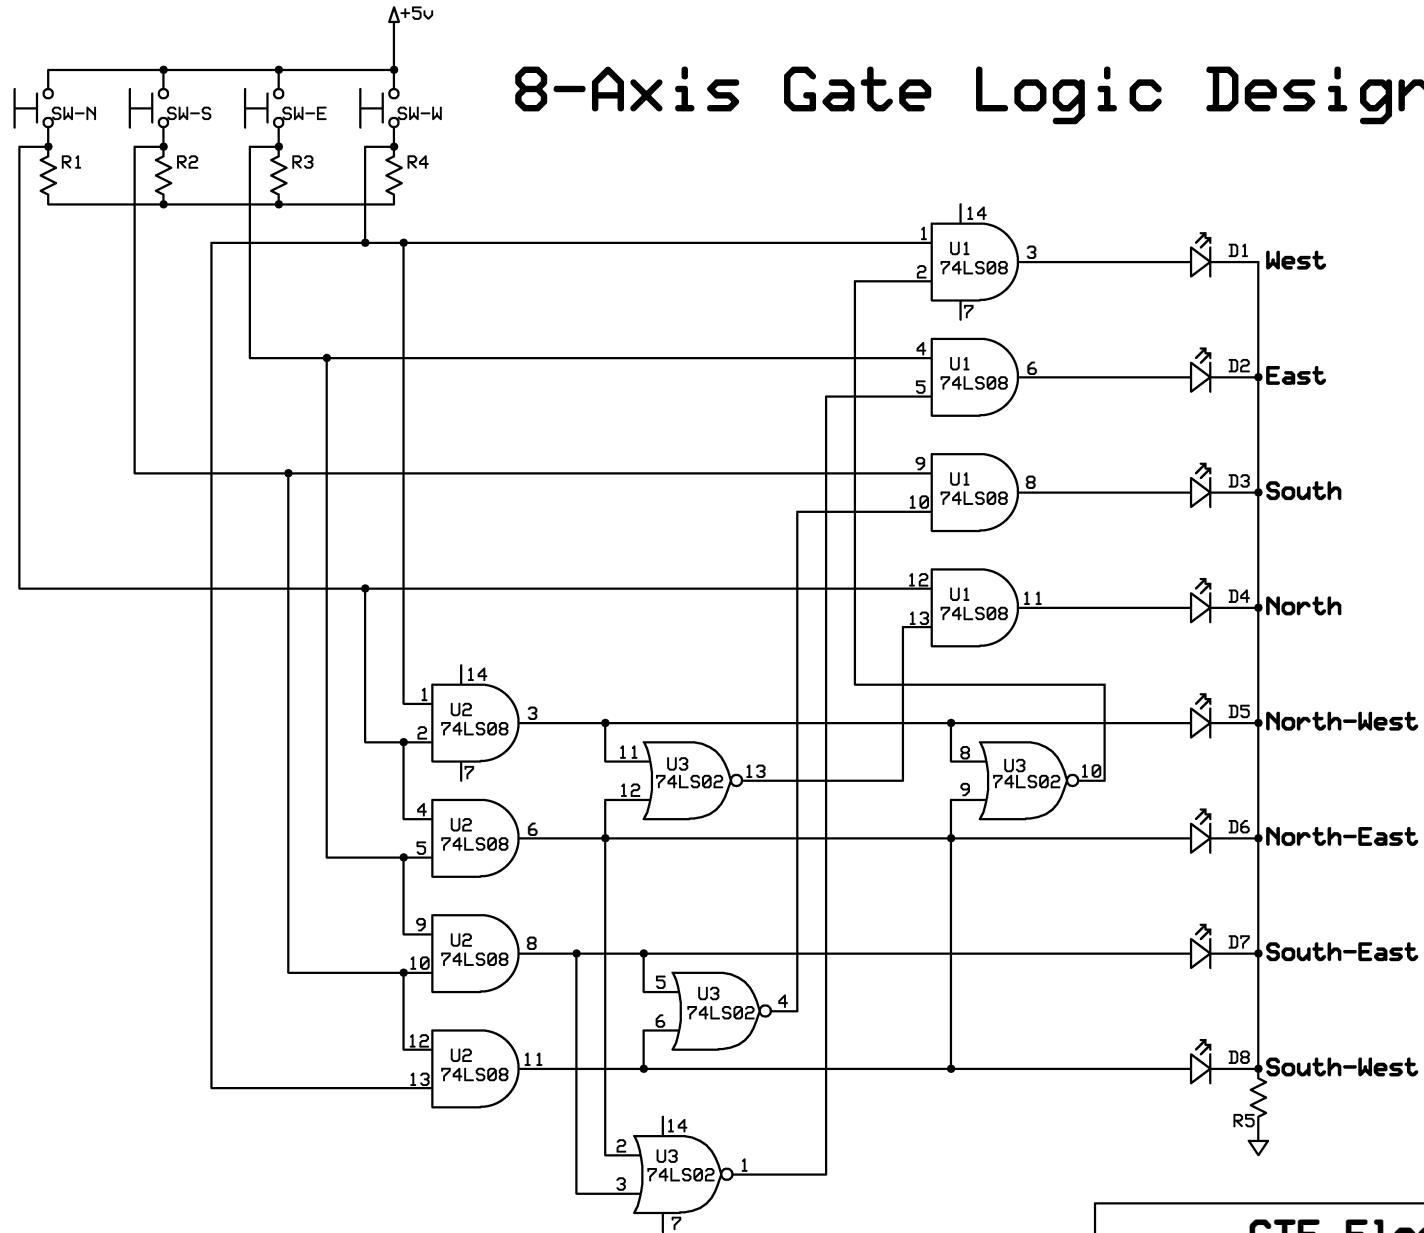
+5v

8-Axis Gate Logic Desig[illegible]

SW-N SW-S SW-E SW-W

R1 R2 R3 R4

14
1 U1 74LS08 3
2
7

D1 West

4 U1 74LS08 6
5

D2 East

9 U1 74LS08 8
10

D3 South

12 U1 74LS08 11
13

D4 North

14
1 U2 74LS08 3
2
7

D5 North-West

11 U3 74LS02 13
12

8 U3 74LS02 10
9

4 U2 74LS08 6
5

D6 North-East

9 U2 74LS08 8
10

D7 South-East

5 U3 74LS02 4
6

12 U2 74LS08 11
13

D8 South-West

R5

14
2 U3 74LS02 1
3
7

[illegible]